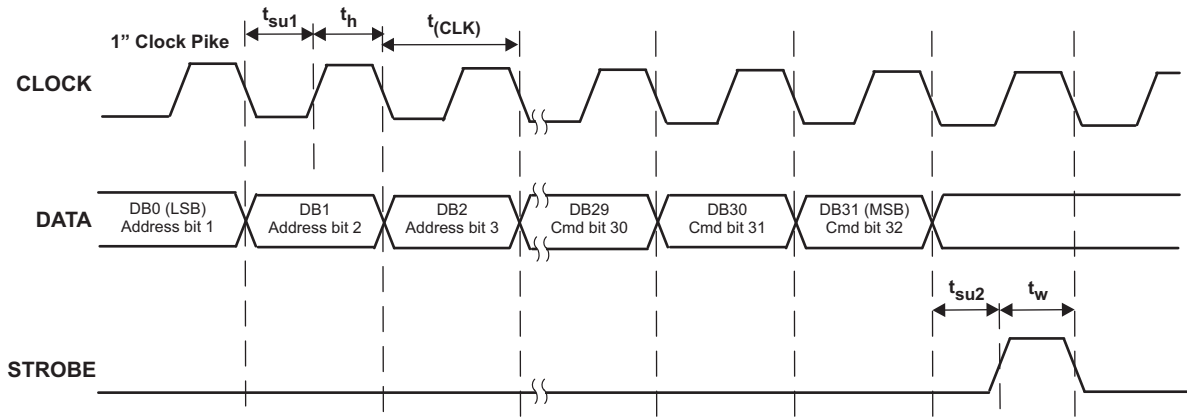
1" Clock Pike

$t_{su1}$ $t_h$ $t_{(CLK)}$

CLOCK

DATA

DB0 (LSB) Address bit 1

DB1 Address bit 2

DB2 Address bit 3

DB29 Cmd bit 30

DB30 Cmd bit 31

DB31 (MSB) Cmd bit 32

$t_{su2}$ $t_w$

STROBE